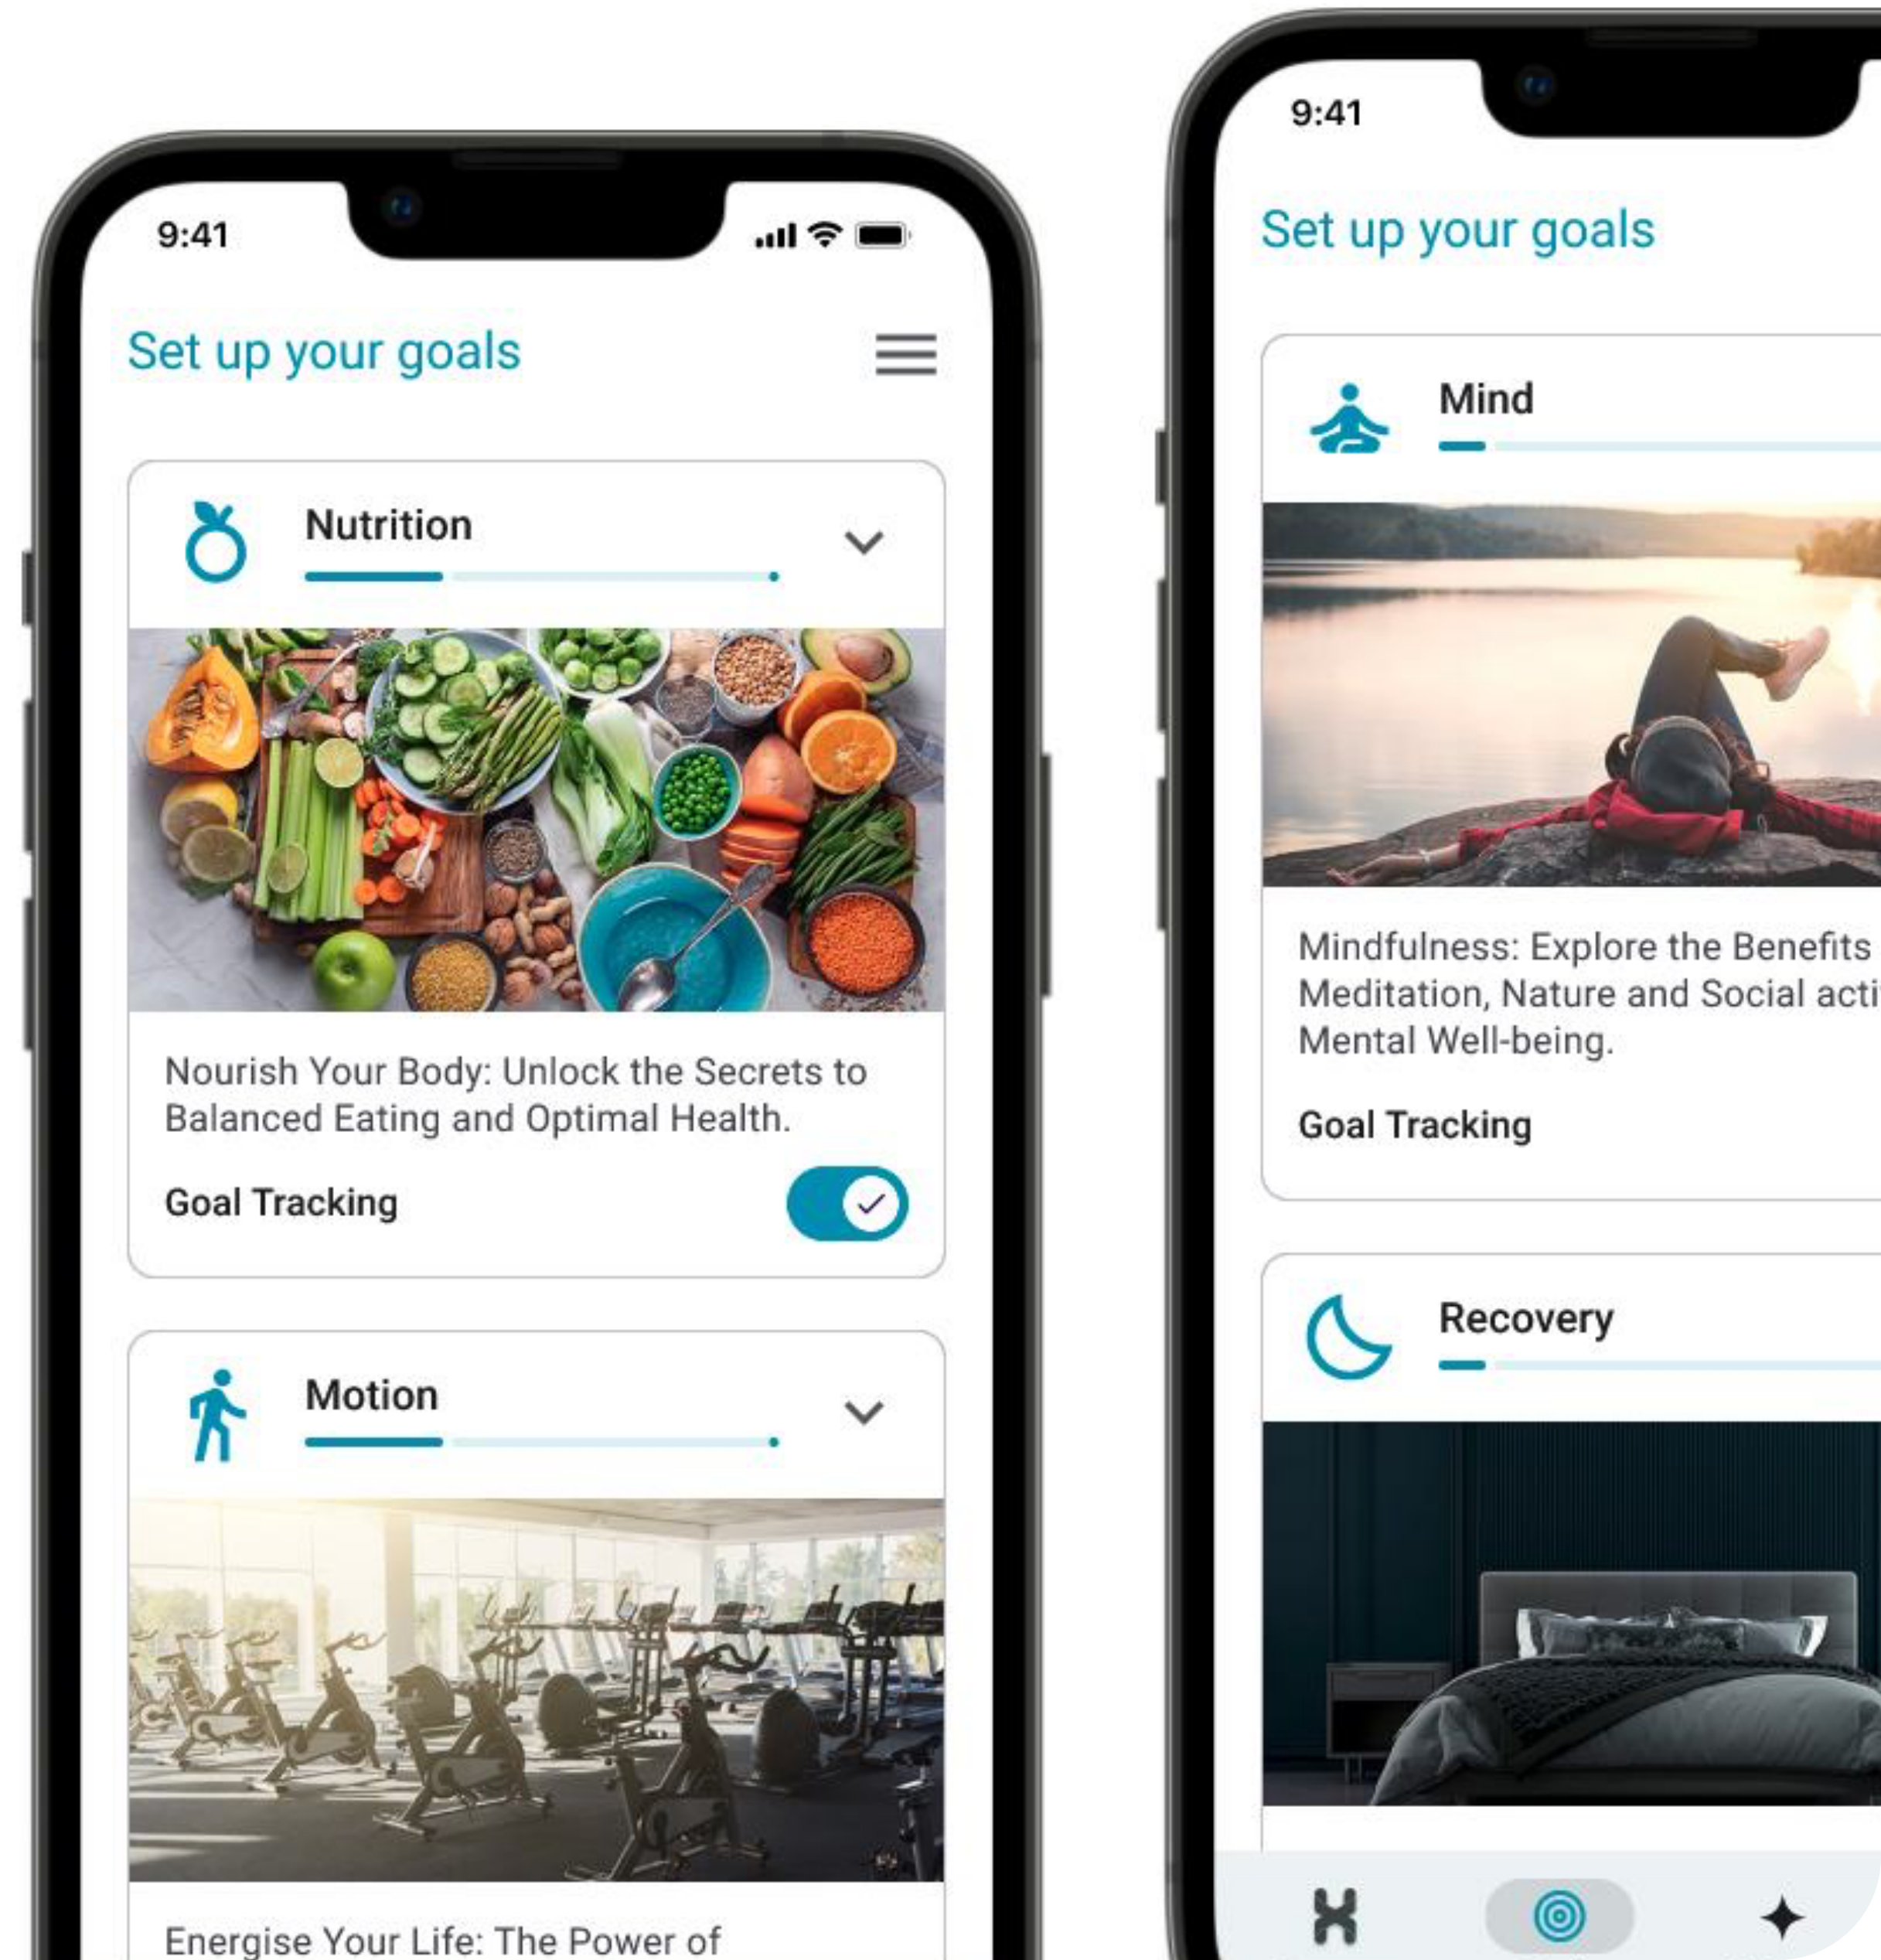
9:41

Set up your goals

Nutrition

Nourish Your Body: Unlock the Secrets to Balanced Eating and Optimal Health.

Goal Tracking

Motion

Energise Your Life: The Power of

9:41

Set up your goals

Mind

Mindfulness: Explore the Benefits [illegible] Meditation, Nature and Social acti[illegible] Mental Well-being.

Goal Tracking

Recovery